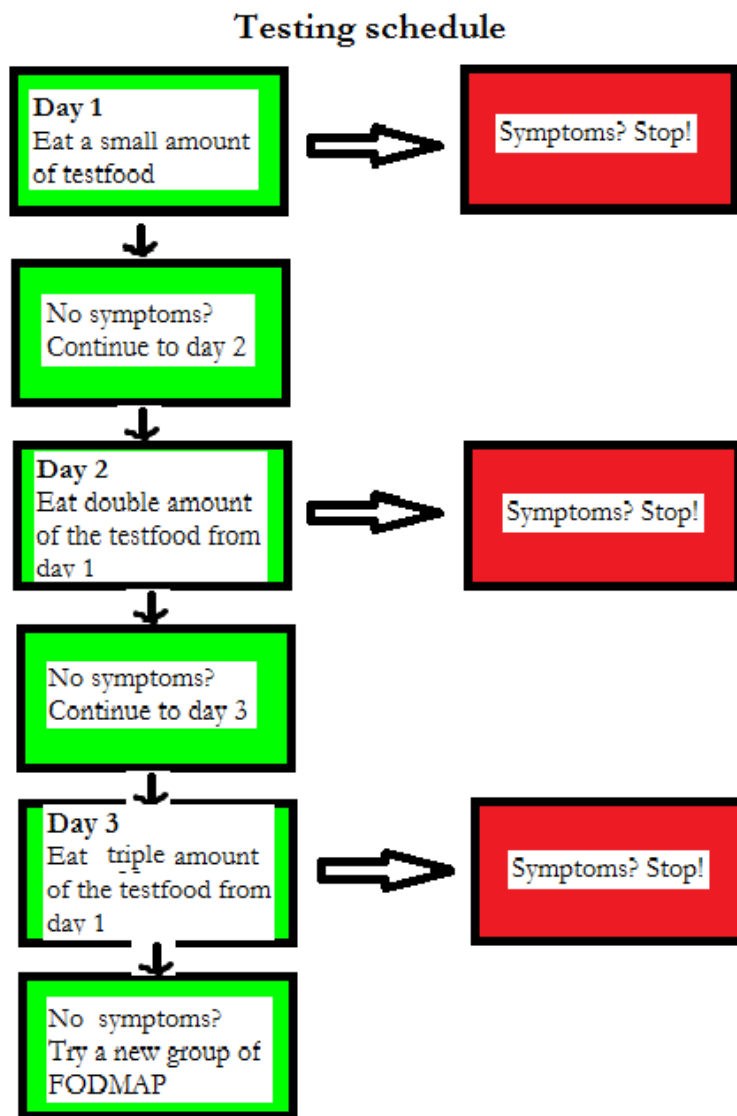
Testing schedule

Day 1
Eat a small amount of testfood

Symptoms? Stop!

No symptoms?
Continue to day 2

Day 2
Eat double amount of the testfood from day 1

Symptoms? Stop!

No symptoms?
Continue to day 3

Day 3
Eat triple amount of the testfood from day 1

Symptoms? Stop!

No symptoms?
Try a new group of FODMAP